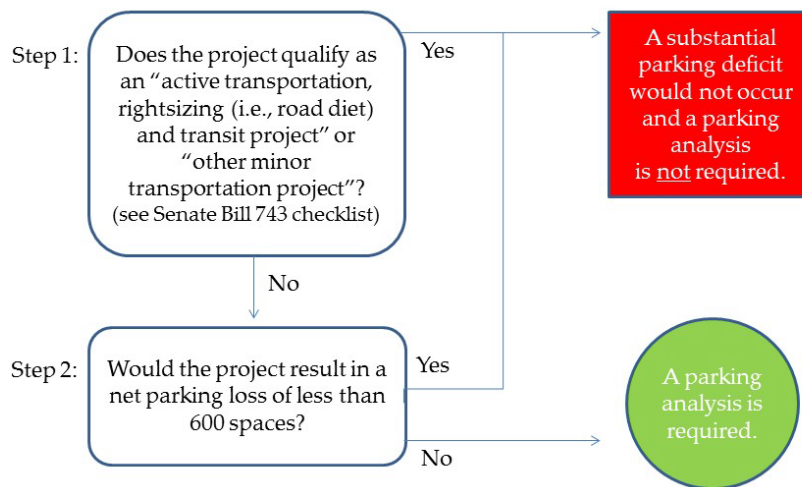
Step 1:

Does the project qualify as an “active transportation, rightsizing (i.e., road diet) and transit project” or “other minor transportation project”? (see Senate Bill 743 checklist)

Yes

A substantial parking deficit would not occur and a parking analysis is not required.

No

Step 2:

Would the project result in a net parking loss of less than 600 spaces?

Yes

No

A parking analysis is required.